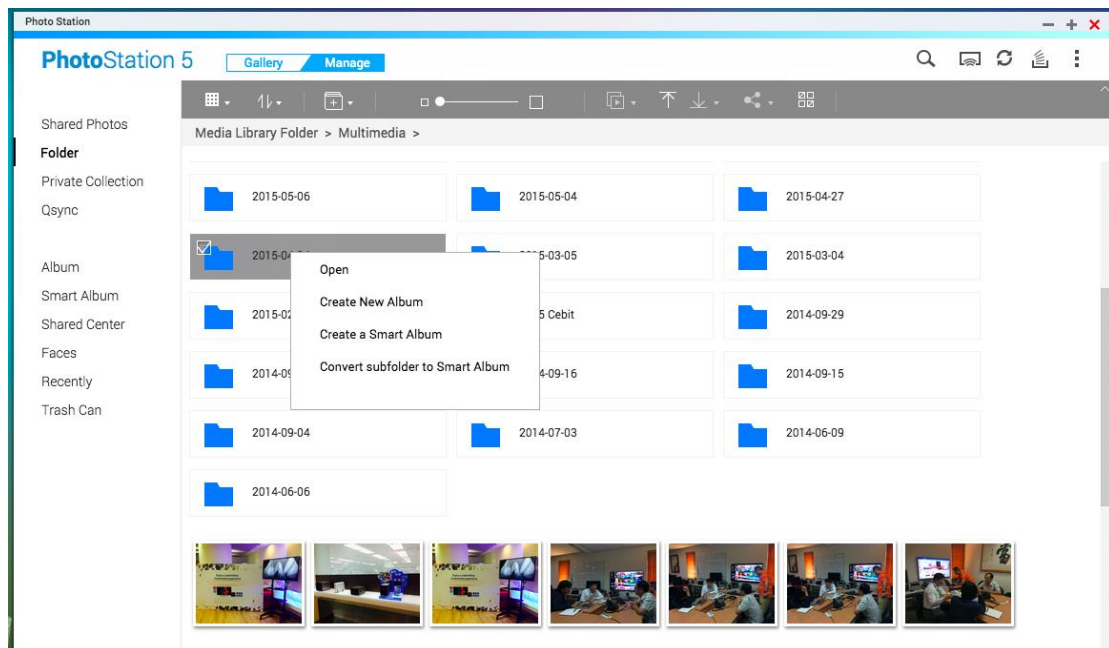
Photo Station

PhotoStation 5 Gallery Manage

Shared Photos
Folder
Private Collection
Qsync

Album
Smart Album
Shared Center
Faces
Recently
Trash Can

Media Library Folder > Multimedia >

2015-05-06
2015-05-04
2015-04-27
2015-04-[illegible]
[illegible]5-03-05
2015-03-04
2015-02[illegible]
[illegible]5 Cebit
2014-09-29
2014-09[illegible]
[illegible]4-09-16
2014-09-15
2014-09-04
2014-07-03
2014-06-09
2014-06-06

Open
Create New Album
Create a Smart Album
Convert subfolder to Smart Album